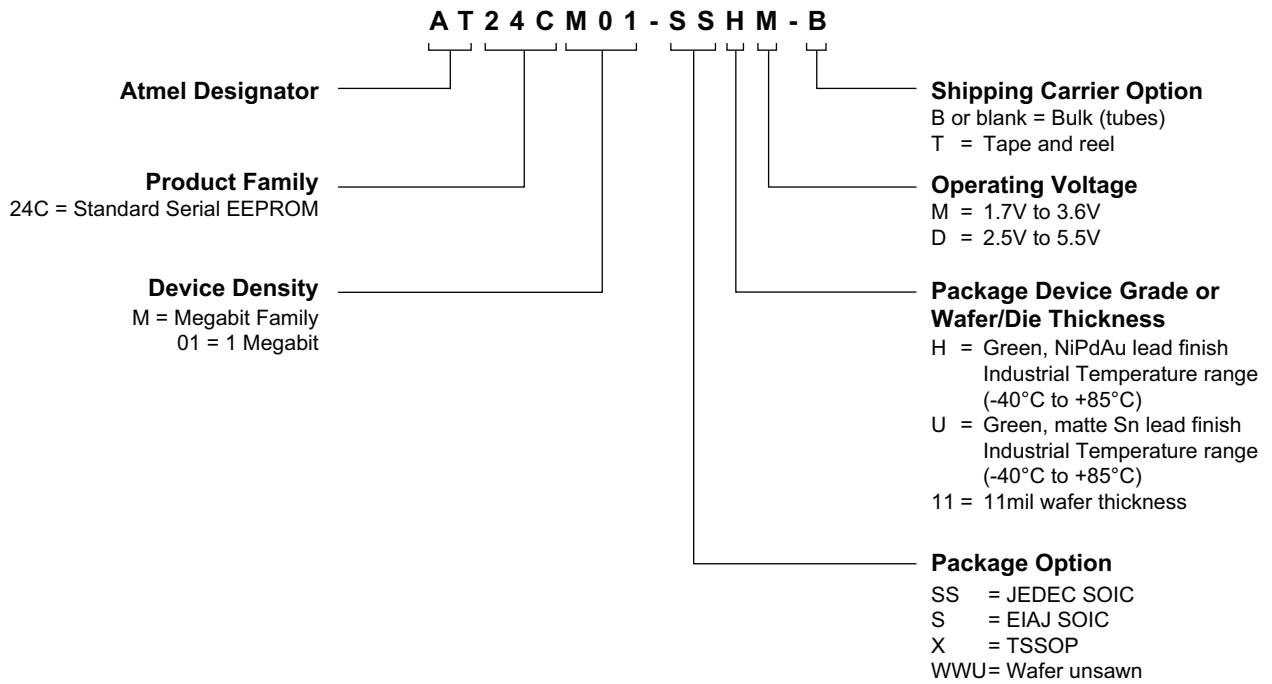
A T 2 4 C M 0 1 - S S H M - B

Atmel Designator

Product Family
24C = Standard Serial EEPROM

Device Density
M = Megabit Family
01 = 1 Megabit

Shipping Carrier Option
B or blank = Bulk (tubes)
T = Tape and reel

Operating Voltage
M = 1.7V to 3.6V
D = 2.5V to 5.5V

Package Device Grade or Wafer/Die Thickness
H = Green, NiPdAu lead finish Industrial Temperature range (-40°C to +85°C)
U = Green, matte Sn lead finish Industrial Temperature range (-40°C to +85°C)
11 = 11mil wafer thickness

Package Option
SS = JEDEC SOIC
S = EIAJ SOIC
X = TSSOP
WWU= Wafer unsawn